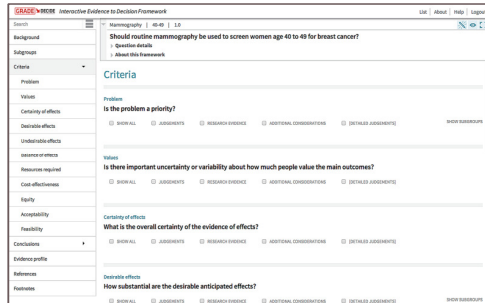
GRADE DECIDE Interactive Evidence to Decision Framework

List | About | Help | Logout

Search

Mammography | 40-49 | 1.0

Should routine mammography be used to screen women age 40 to 49 for breast cancer?

› Question details

› About this framework

Background

Subgroups

Criteria

Problem

Values

Certainty of effects

Desirable effects

Undesirable effects

Balance of effects

Resources required

Cost-effectiveness

Equity

Acceptability

Feasibility

Conclusions

Evidence profile

References

Footnotes

Criteria

Problem

Is the problem a priority?

SHOW ALL JUDGEMENTS RESEARCH EVIDENCE ADDITIONAL CONSIDERATIONS [DETAILED JUDGEMENTS]

SHOW SUBGROUPS

Values

Is there important uncertainty or variability about how much people value the main outcomes?

SHOW ALL JUDGEMENTS RESEARCH EVIDENCE ADDITIONAL CONSIDERATIONS [DETAILED JUDGEMENTS]

Certainty of effects

What is the overall certainty of the evidence of effects?

SHOW ALL JUDGEMENTS RESEARCH EVIDENCE ADDITIONAL CONSIDERATIONS [DETAILED JUDGEMENTS]

Desirable effects

How substantial are the desirable anticipated effects?

SHOW ALL JUDGEMENTS RESEARCH EVIDENCE ADDITIONAL CONSIDERATIONS [DETAILED JUDGEMENTS]

SHOW SUBGROUPS